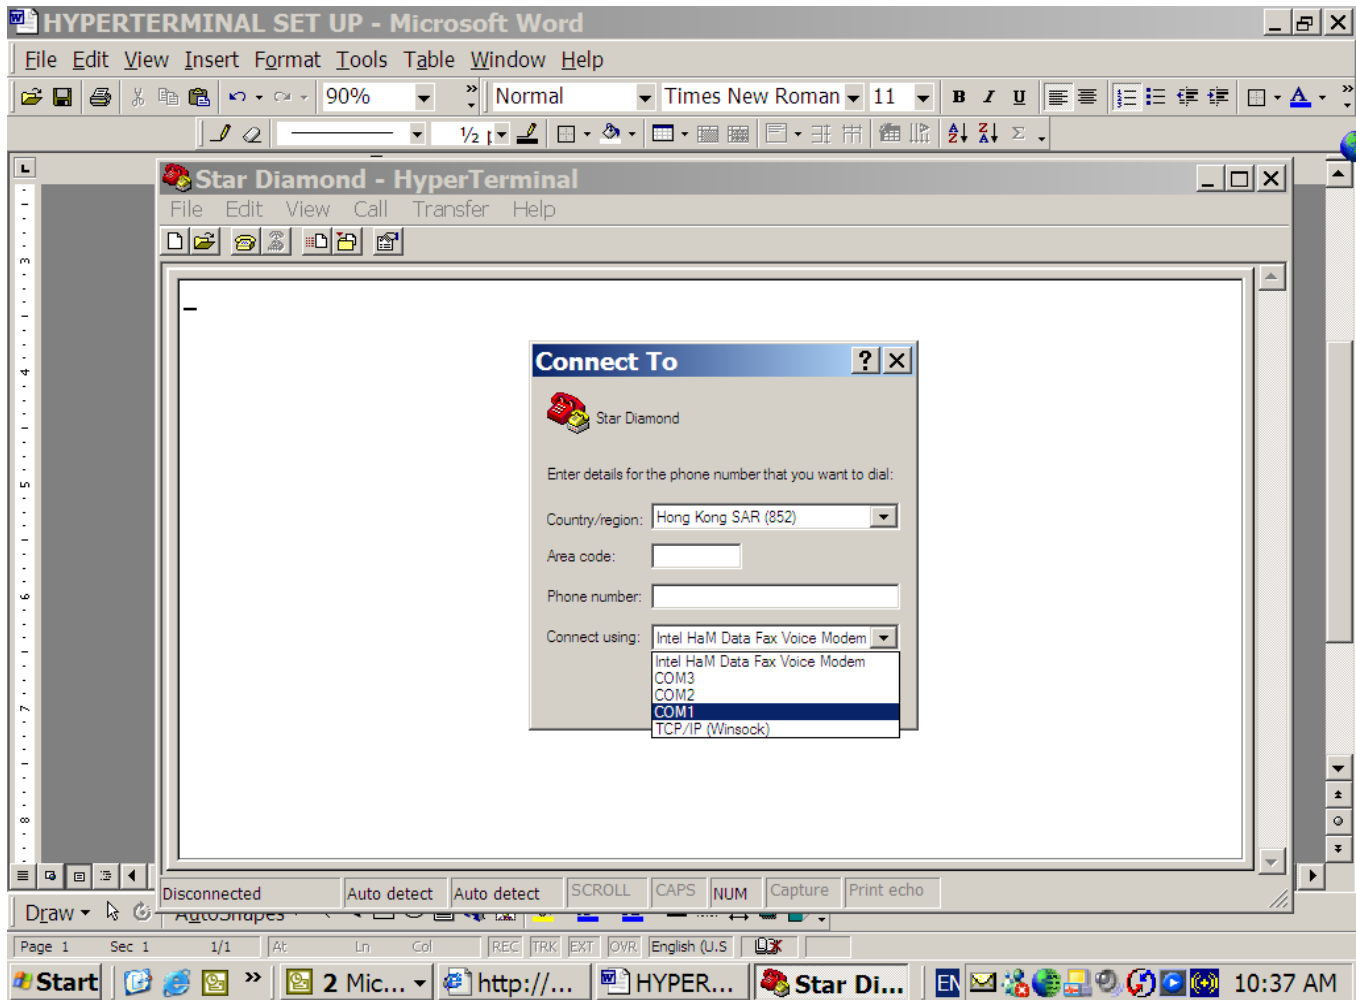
HYPERTERMINAL SET UP - Microsoft Word

File Edit View Insert Format Tools Table Window Help

90% Normal Times New Roman 11

½

Star Diamond - HyperTerminal

File Edit View Call Transfer Help

Connect To

Star Diamond

Enter details for the phone number that you want to dial:

Country/region: Hong Kong SAR (852)

Area code:

Phone number:

Connect using: Intel HaM Data Fax Voice Modem

Intel HaM Data Fax Voice Modem
COM3
COM2
COM1
TCP/IP (Winsock)

Disconnected | Auto detect | Auto detect | SCROLL | CAPS | NUM | Capture | Print echo

Draw AutoShapes

Page 1 Sec 1 1/1 At Ln Col REC TRK EXT OVR English (U.S

Start 2 Mic... http://... HYPER... Star Di... EN 10:37 AM